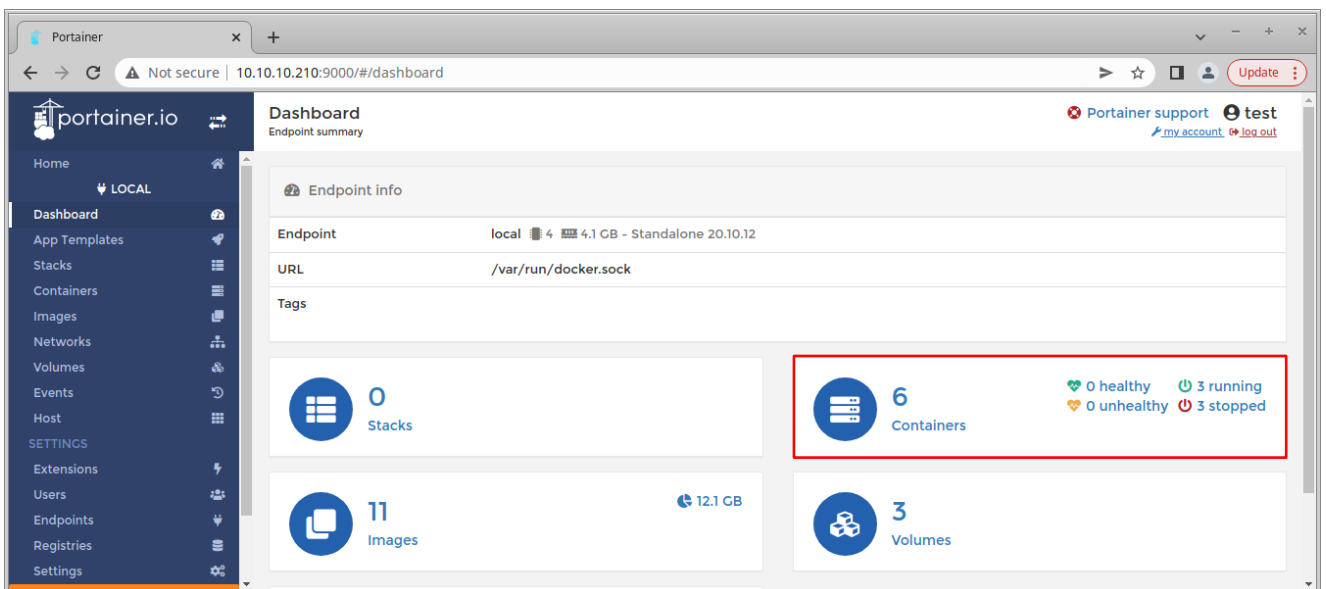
Portainer ×
+
Not secure | 10.10.10.210:9000/#/dashboard
Update

portainer.io
Home
LOCAL
Dashboard
App Templates
Stacks
Containers
Images
Networks
Volumes
Events
Host
SETTINGS
Extensions
Users
Endpoints
Registries
Settings

Dashboard
Endpoint summary

Portainer support test
my account log out

Endpoint info

| Endpoint | local 4 4.1 GB - Standalone 20.10.12 |
|---|---|
| URL | /var/run/docker.sock |
| Tags | |

0
Stacks

6
Containers
0 healthy
0 unhealthy
3 running
3 stopped

11
Images
12.1 GB

3
Volumes